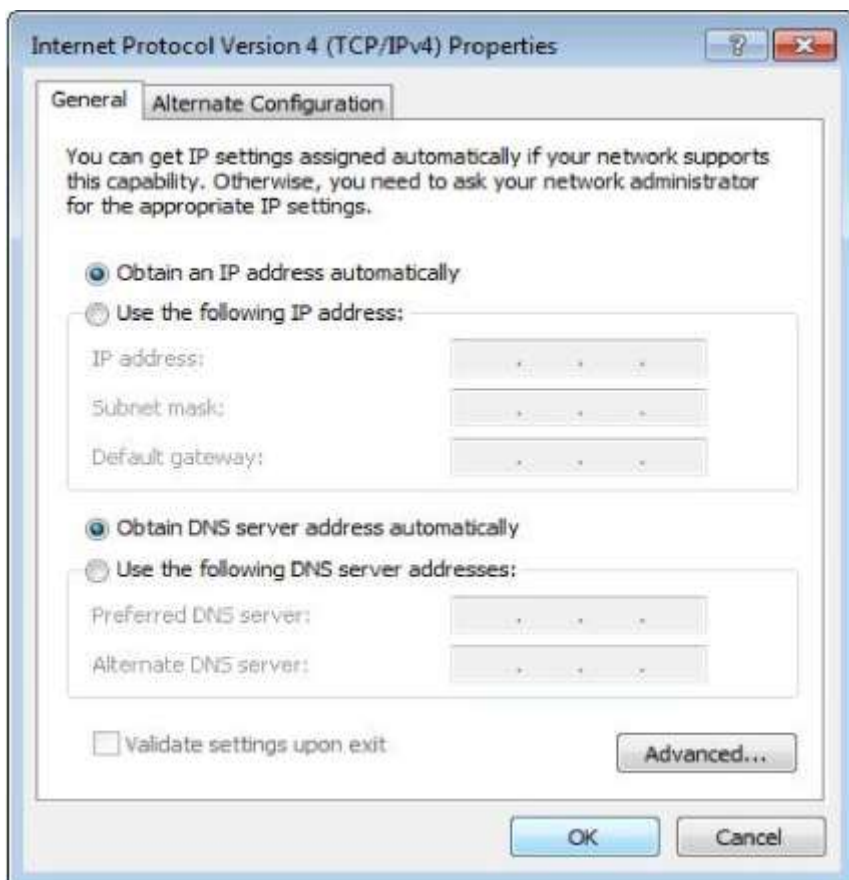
Internet Protocol Version 4 (TCP/IPv4) Properties

?

General

Alternate Configuration

You can get IP settings assigned automatically if your network supports this capability. Otherwise, you need to ask your network administrator for the appropriate IP settings.

Obtain an IP address automatically

Use the following IP address:

IP address: . . .

Subnet mask: . . .

Default gateway: . . .

Obtain DNS server address automatically

Use the following DNS server addresses:

Preferred DNS server: . . .

Alternate DNS server: . . .

Validate settings upon exit

Advanced...

OK

Cancel